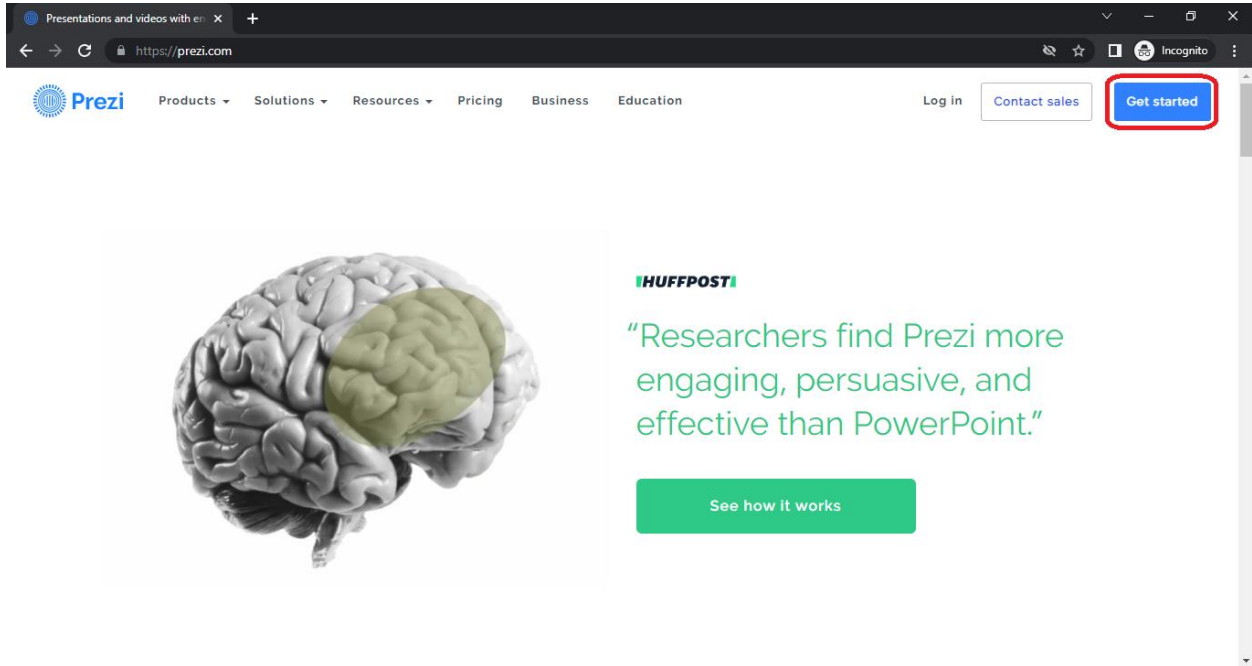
Presentations and videos with en

https://prezi.com

Incognito

Prezi

Products

Solutions

Resources

Pricing

Business

Education

Log in

Contact sales

Get started

HUFFPOST

“Researchers find Prezi more engaging, persuasive, and effective than PowerPoint.”

See how it works